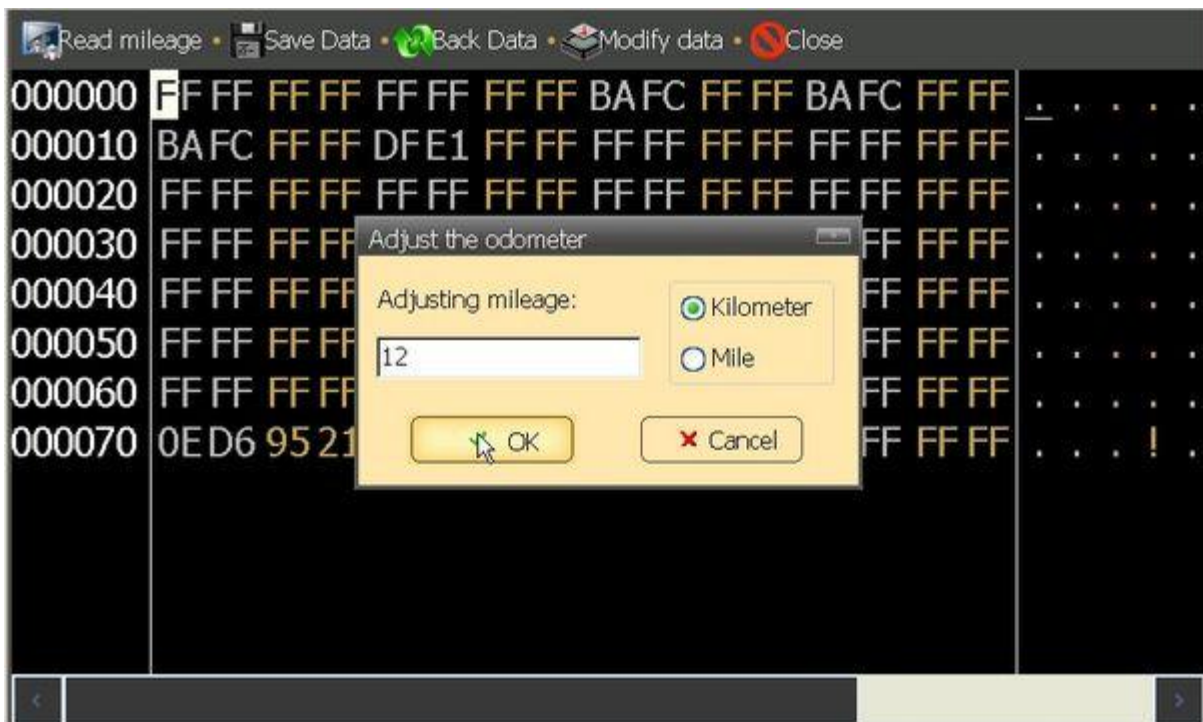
Read mileage • Save Data • Back Data • Modify data • Close

000000 FF FF FF FF FF FF FF FF BA FC FF FF BA FC FF FF . . . . . .
000010 BA FC FF FF DF E1 FF FF FF FF FF FF FF FF FF FF . . . . . .
000020 FF FF FF FF FF FF FF FF FF FF FF FF FF FF FF FF . . . . . .
000030 FF FF FF FF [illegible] FF FF FF . . . . . .
000040 FF FF FF FF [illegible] FF FF FF . . . . . .
000050 FF FF FF FF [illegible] FF FF FF . . . . . .
000060 FF FF FF FF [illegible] FF FF FF . . . . . .
000070 0E D6 95 21 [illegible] FF FF FF . . . ! . .

Adjust the odometer

Adjusting mileage:

12

Kilometer

Mile

OK

Cancel